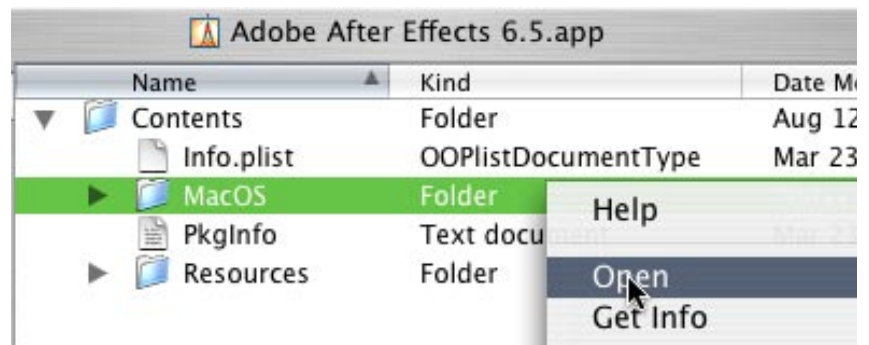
Adobe After Effects 6.5.app

| Name | Kind | Date Mo |
|---|---|---|
| Contents | Folder | Aug 12 |
| Info.plist | OOPlistDocumentType | Mar 23 |
| MacOS | Folder | |
| PkgInfo | Text docu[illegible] | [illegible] |
| Resources | Folder | |

Help
Open
Get Info